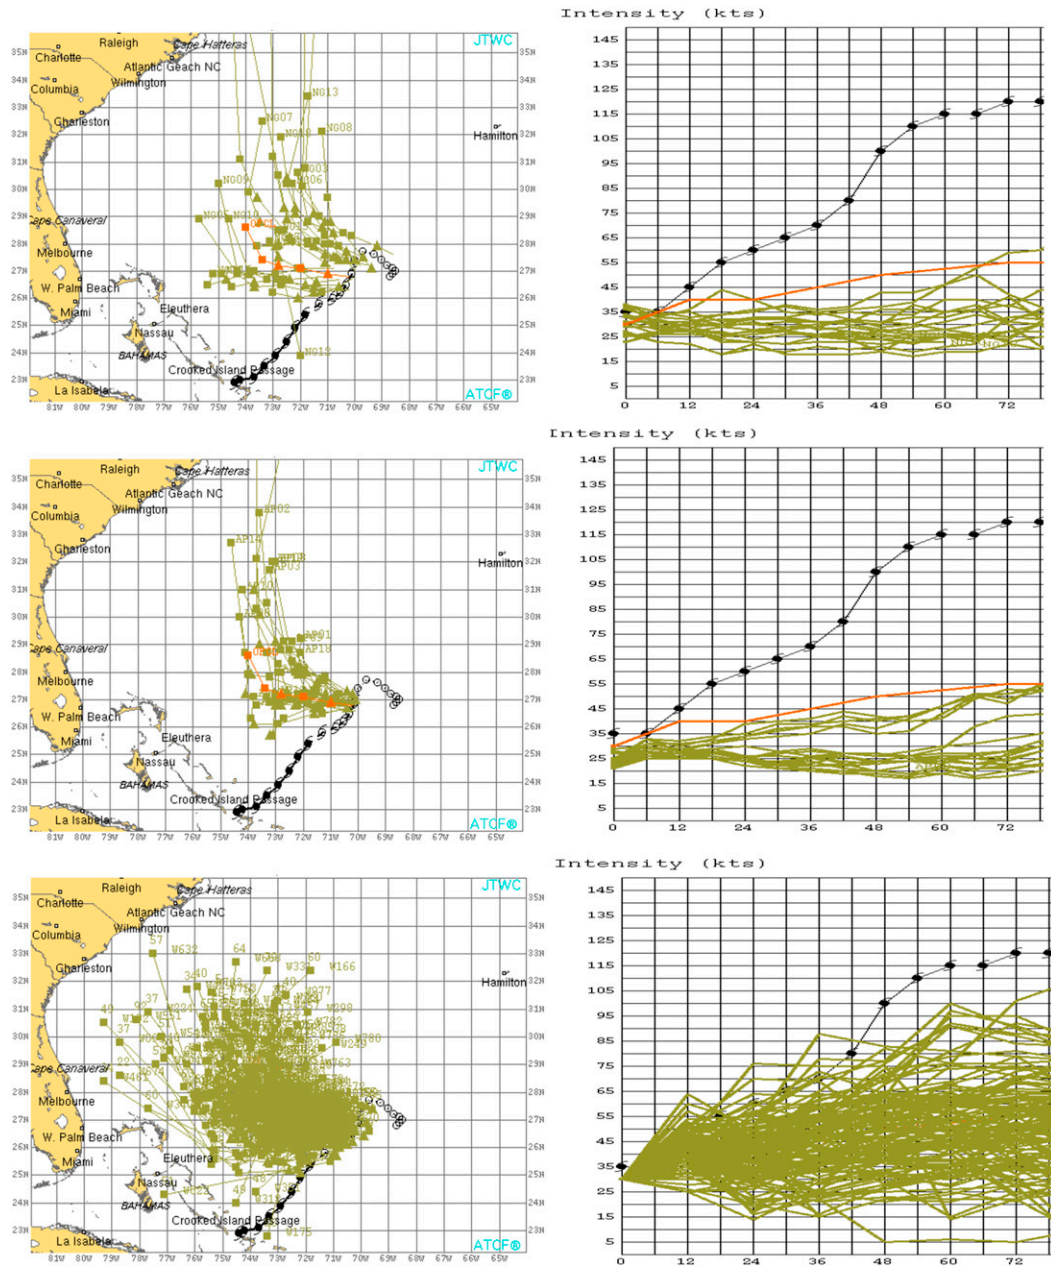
Raleigh
Cape Hatteras
JTWC
Charlotte
Atlantic Beach NC
Wilmington
Columbia
Charleston
Hamilton
Cape Canaveral
Melbourne
W. Palm Beach
Miami
Eleuthera
Nassau
BAHAMAS
Crooked Island Passage
La Isabela
ATCF®
N013
N007
N008
N003
N006
N009
N013
35N 34N 33N 32N 31N 30N 29N 28N 27N 26N 25N 24N 23N
81W 80W 79W 78W 77W 76W 75W 74W 73W 72W 71W 70W 69W 68W 67W 66W 65W

Intensity (kts)
145
135
125
115
105
95
85
75
65
55
45
35
25
15
5
0 12 24 36 48 60 72

Raleigh
Cape Hatteras
JTWC
Charlotte
Atlantic Beach NC
Wilmington
Columbia
Charleston
Hamilton
Cape Canaveral
Melbourne
W. Palm Beach
Miami
Eleuthera
Nassau
BAHAMAS
Crooked Island Passage
La Isabela
ATCF®
AP02
AP14
AP03
AP01
AP18
35N 34N 33N 32N 31N 30N 29N 28N 27N 26N 25N 24N 23N
81W 80W 79W 78W 77W 76W 75W 74W 73W 72W 71W 70W 69W 68W 67W 66W 65W

Intensity (kts)
145
135
125
115
105
95
85
75
65
55
45
35
25
15
5
0 12 24 36 48 60 72

Raleigh
Cape Hatteras
JTWC
Charlotte
Atlantic Beach NC
Wilmington
Columbia
Charleston
Hamilton
Cape Canaveral
Melbourne
W. Palm Beach
Miami
Eleuthera
Nassau
BAHAMAS
Crooked Island Passage
La Isabela
ATCF®
57
W632
64
60
W166
340
37
40
37
22
W098
W780
49
48
W175
35N 34N 33N 32N 31N 30N 29N 28N 27N 26N 25N 24N 23N
81W 80W 79W 78W 77W 76W 75W 74W 73W 72W 71W 70W 69W 68W 67W 66W 65W

Intensity (kts)
145
135
125
115
105
95
85
75
65
55
45
35
25
15
5
0 12 24 36 48 60 72